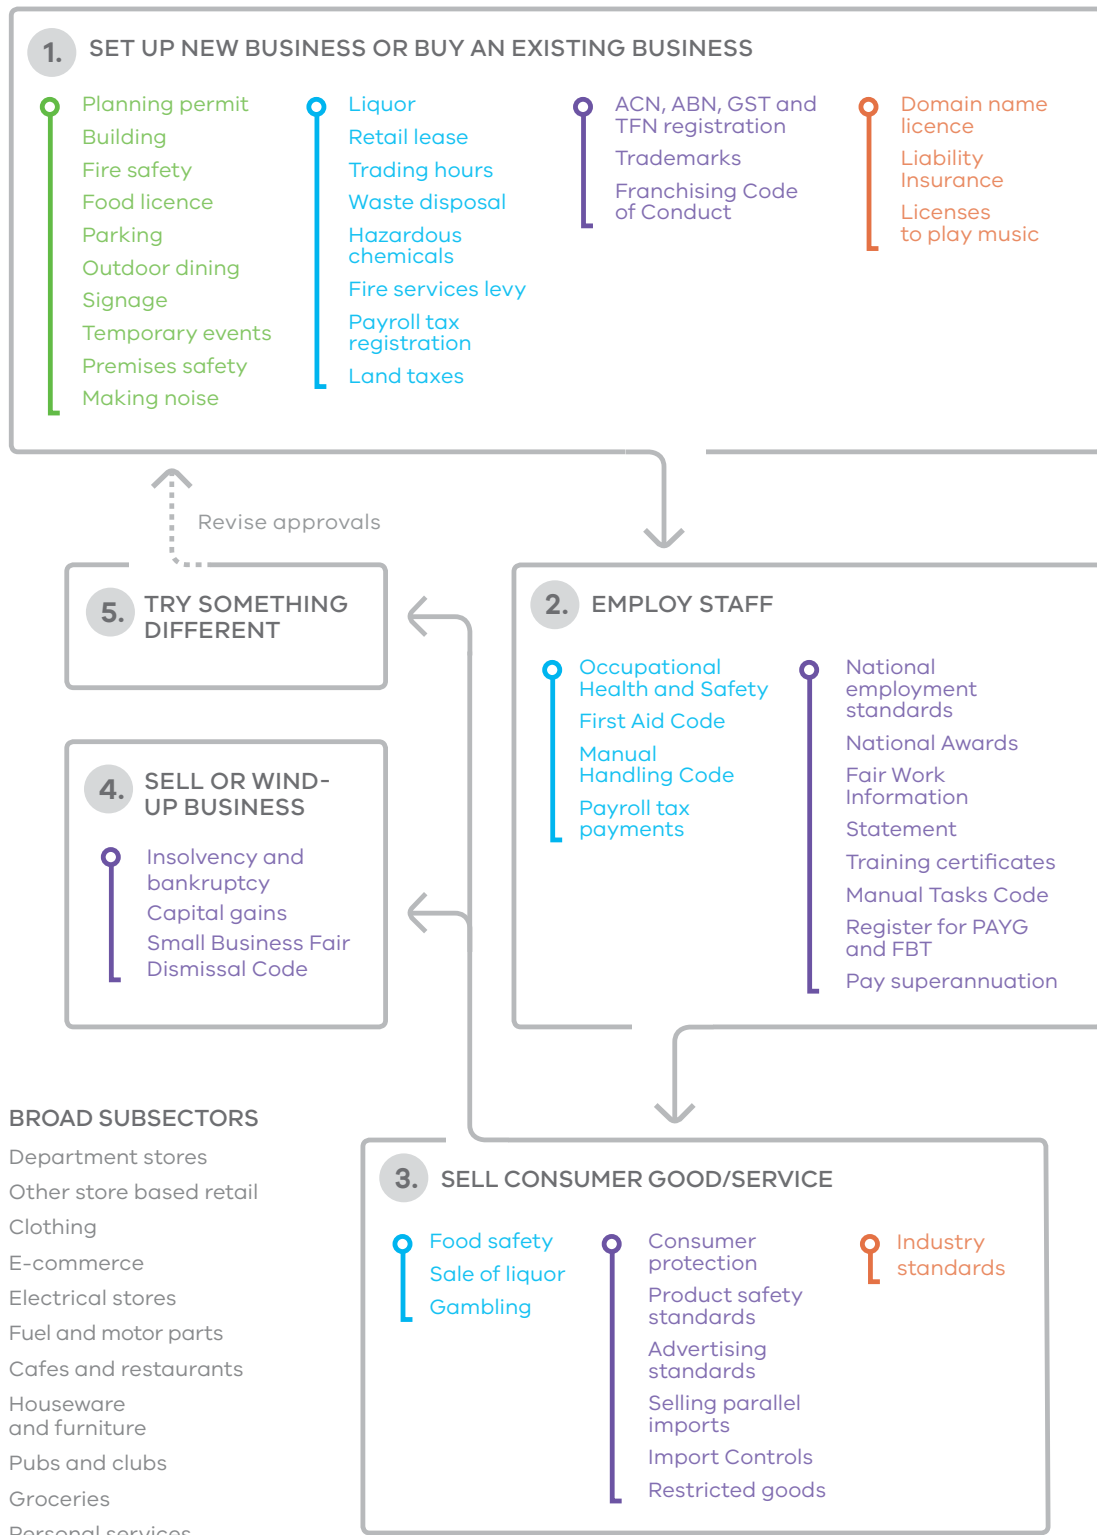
1. SET UP NEW BUSINESS OR BUY AN EXISTING BUSINESS

Planning permit
Building
Fire safety
Food licence
Parking
Outdoor dining
Signage
Temporary events
Premises safety
Making noise

Liquor
Retail lease
Trading hours
Waste disposal
Hazardous chemicals
Fire services levy
Payroll tax registration
Land taxes

ACN, ABN, GST and TFN registration
Trademarks
Franchising Code of Conduct

Domain name licence
Liability Insurance
Licenses to play music

Revise approvals

5. TRY SOMETHING DIFFERENT

2. EMPLOY STAFF

Occupational Health and Safety
First Aid Code
Manual Handling Code
Payroll tax payments

National employment standards
National Awards
Fair Work Information
Statement
Training certificates
Manual Tasks Code
Register for PAYG and FBT
Pay superannuation

4. SELL OR WIND-UP BUSINESS

Insolvency and bankruptcy
Capital gains
Small Business Fair Dismissal Code

BROAD SUBSECTORS
Department stores
Other store based retail
Clothing
E-commerce
Electrical stores
Fuel and motor parts
Cafes and restaurants
Houseware and furniture
Pubs and clubs
Groceries
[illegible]

3. SELL CONSUMER GOOD/SERVICE

Food safety
Sale of liquor
Gambling

Consumer protection
Product safety standards
Advertising standards
Selling parallel imports
Import Controls
Restricted goods

Industry standards